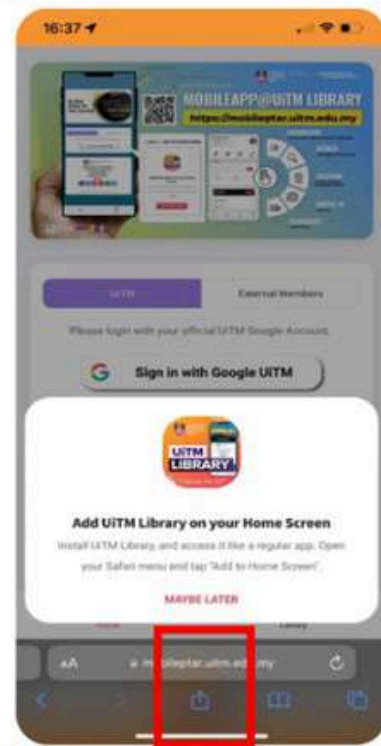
16:37

MOBILEAPP@UiTM LIBRARY

https://mobileptar.uitm.edu.my

UiTM

External Members

Please login with your official UiTM Google Account.

Sign in with Google UiTM

UiTM LIBRARY

Add UiTM Library on your Home Screen

Install UiTM Library, and access it like a regular app. Open your Safari menu and tap "Add to Home Screen".

MAYBE LATER

AA

mobileptar.uitm.edu.my